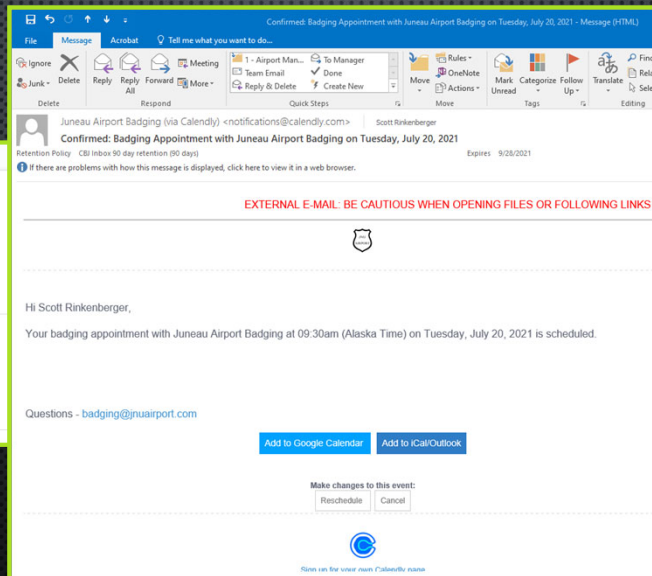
Confirmed: Badging Appointment with Juneau Airport Badging on Tuesday, July 20, 2021 - Message (HTML)

File Message Acrobat Tell me what you want to do...

Ignore Junk Delete
Delete

Reply Reply All Forward Meeting More
Respond

1 - Airport Man... Team Email Reply & Delete To Manager Done Create New
Quick Steps

Move Rules OneNote Actions
Move

Mark Unread Categorize Follow Up
Tags

Translate Fin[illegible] Rel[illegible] Sel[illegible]
Editing

Juneau Airport Badging (via Calendly) <notifications@calendly.com> Scott Rinkenberger
Confirmed: Badging Appointment with Juneau Airport Badging on Tuesday, July 20, 2021
Retention Policy CBJ Inbox 90 day retention (90 days) Expires 9/28/2021
If there are problems with how this message is displayed, click here to view it in a web browser.

EXTERNAL E-MAIL: BE CAUTIOUS WHEN OPENING FILES OR FOLLOWING LINKS

Hi Scott Rinkenberger,

Your badging appointment with Juneau Airport Badging at 09:30am (Alaska Time) on Tuesday, July 20, 2021 is scheduled.

Questions - badging@jnuairport.com

Add to Google Calendar Add to iCal/Outlook

Make changes to this event:
Reschedule Cancel

Sign up for your own Calendly page